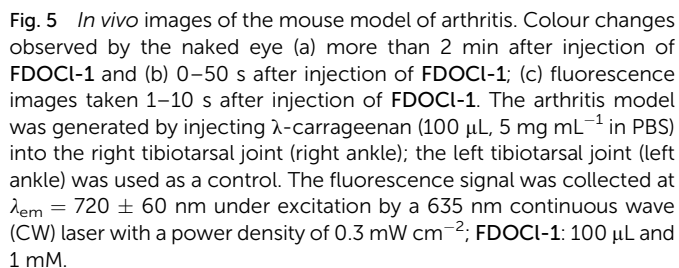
Fig. 5 *In vivo* images of the mouse model of arthritis. Colour changes observed by the naked eye (a) more than 2 min after injection of FDOCl-1 and (b) 0–50 s after injection of FDOCl-1; (c) fluorescence images taken 1–10 s after injection of FDOCl-1. The arthritis model was generated by injecting λ-carrageenan (100 μL, 5 mg mL$^{-1}$ in PBS) into the right tibiotarsal joint (right ankle); the left tibiotarsal joint (left ankle) was used as a control. The fluorescence signal was collected at $\lambda_{em} = 720 \pm 60$ nm under excitation by a 635 nm continuous wave (CW) laser with a power density of 0.3 mW cm$^{-2}$; FDOCl-1: 100 μL and 1 mM.